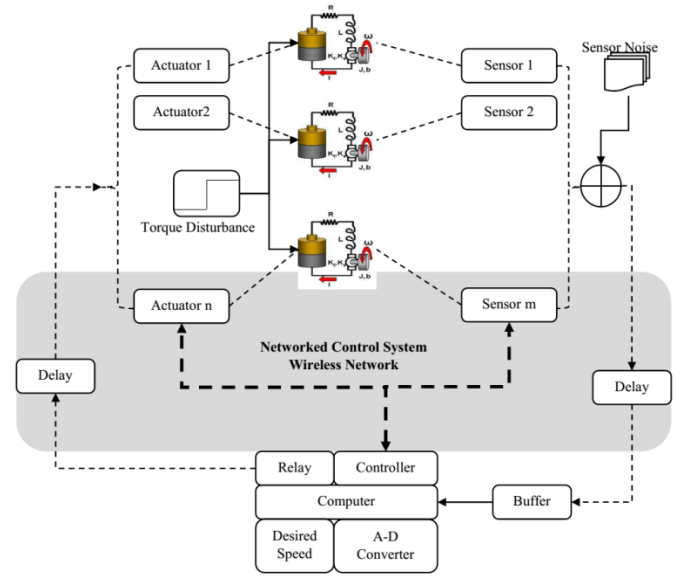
Sensor Noise

Actuator 1

Actuator2

Sensor 1

Sensor 2

R

L

$K_b$ $K_t$

J, b

ω

i

Torque Disturbance

Actuator n

Sensor m

Networked Control System
Wireless Network

Delay

Delay

Relay

Controller

Computer

Buffer

Desired Speed

A-D Converter